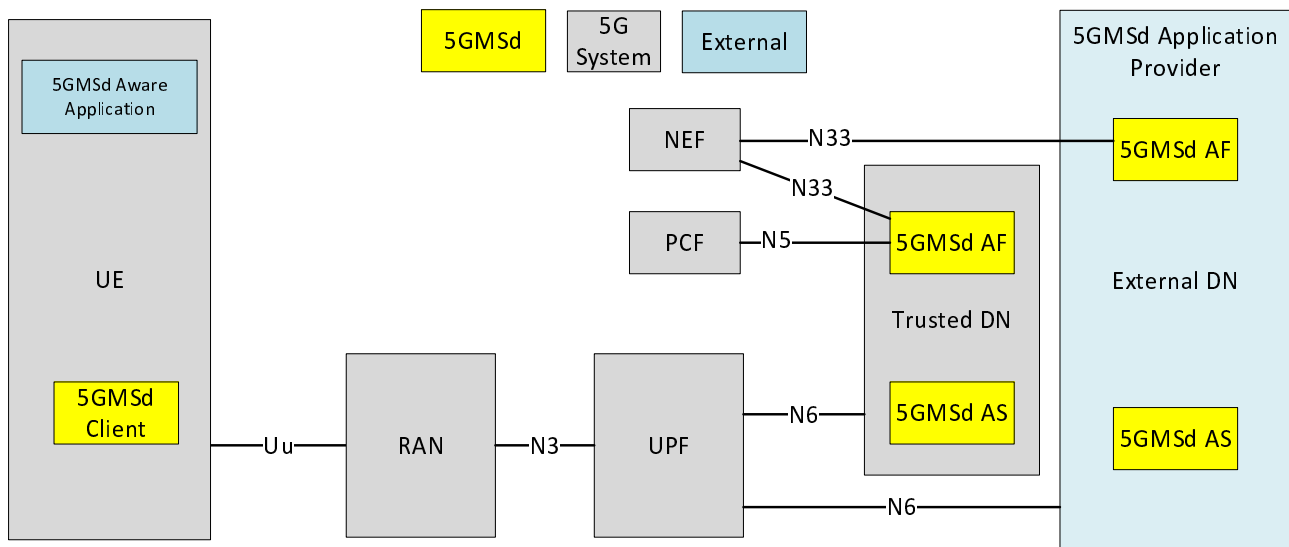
5GMSd

5G System

External

5GMSd Aware Application

UE

5GMSd Client

Uu

RAN

N3

UPF

NEF

N33

N33

PCF

N5

5GMSd AF

Trusted DN

5GMSd AS

N6

N6

5GMSd Application Provider

5GMSd AF

External DN

5GMSd AS